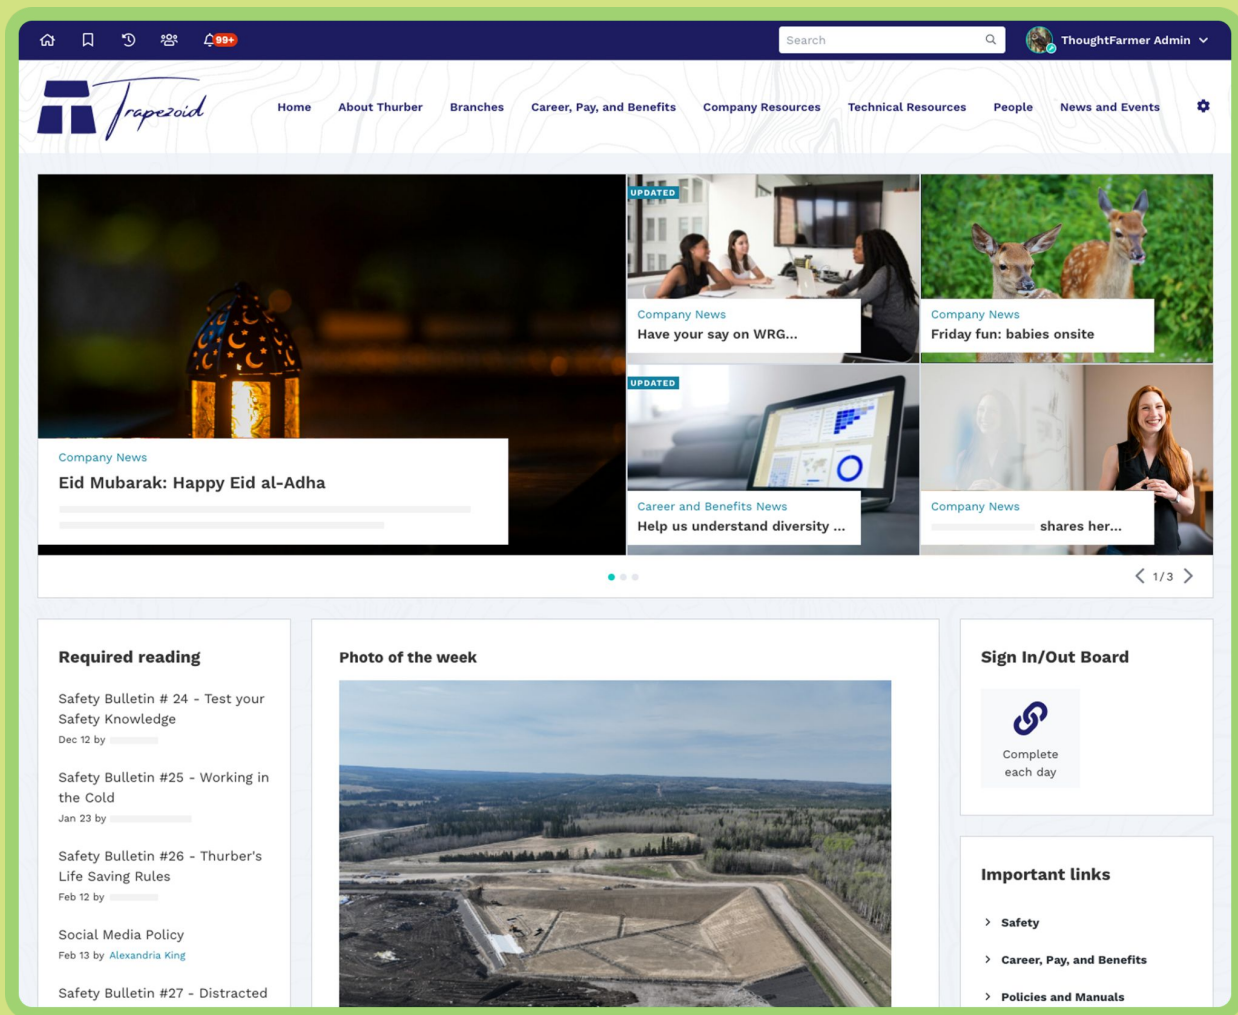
99+

Search

ThoughtFarmer Admin

Trapezoid

Home About Thurber Branches Career, Pay, and Benefits Company Resources Technical Resources People News and Events

Company News
Eid Mubarak: Happy Eid al-Adha

UPDATED
Company News
Have your say on WRG...

Company News
Friday fun: babies onsite

UPDATED
Career and Benefits News
Help us understand diversity ...

Company News
shares her...

1/3

Required reading

Safety Bulletin # 24 - Test your Safety Knowledge
Dec 12 by

Safety Bulletin #25 - Working in the Cold
Jan 23 by

Safety Bulletin #26 - Thurber's Life Saving Rules
Feb 12 by

Social Media Policy
Feb 13 by Alexandria King

Safety Bulletin #27 - Distracted

Photo of the week

Sign In/Out Board

Complete each day

Important links

Safety

Career, Pay, and Benefits

Policies and Manuals